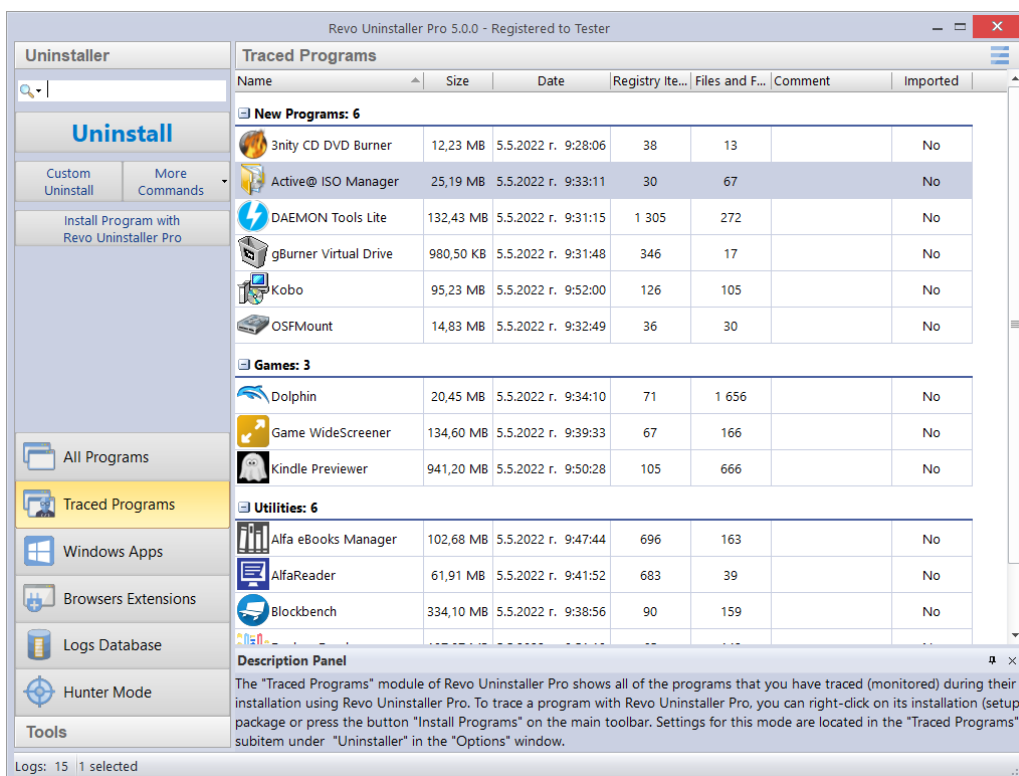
Revo Uninstaller Pro 5.0.0 - Registered to Tester

Uninstaller

Uninstall

Custom Uninstall

More Commands

Install Program with Revo Uninstaller Pro

All Programs

Traced Programs

Windows Apps

Browsers Extensions

Logs Database

Hunter Mode

Tools

Traced Programs

| Name | Size | Date | Registry Ite... | Files and F... | Comment | Imported |
|---|---|---|---|---|---|---|
| New Programs: 6 | | | | | | |
| 3nity CD DVD Burner | 12,23 MB | 5.5.2022 г. 9:28:06 | 38 | 13 | | No |
| Active@ ISO Manager | 25,19 MB | 5.5.2022 г. 9:33:11 | 30 | 67 | | No |
| DAEMON Tools Lite | 132,43 MB | 5.5.2022 г. 9:31:15 | 1 305 | 272 | | No |
| gBurner Virtual Drive | 980,50 KB | 5.5.2022 г. 9:31:48 | 346 | 17 | | No |
| Kobo | 95,23 MB | 5.5.2022 г. 9:52:00 | 126 | 105 | | No |
| OSFMount | 14,83 MB | 5.5.2022 г. 9:32:49 | 36 | 30 | | No |
| Games: 3 | | | | | | |
| Dolphin | 20,45 MB | 5.5.2022 г. 9:34:10 | 71 | 1 656 | | No |
| Game WideScreener | 134,60 MB | 5.5.2022 г. 9:39:33 | 67 | 166 | | No |
| Kindle Previewer | 941,20 MB | 5.5.2022 г. 9:50:28 | 105 | 666 | | No |
| Utilities: 6 | | | | | | |
| Alfa eBooks Manager | 102,68 MB | 5.5.2022 г. 9:47:44 | 696 | 163 | | No |
| AlfaReader | 61,91 MB | 5.5.2022 г. 9:41:52 | 683 | 39 | | No |
| Blockbench | 334,10 MB | 5.5.2022 г. 9:38:56 | 90 | 159 | | No |
| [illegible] | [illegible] | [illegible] | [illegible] | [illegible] | | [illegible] |

Description Panel

The "Traced Programs" module of Revo Uninstaller Pro shows all of the programs that you have traced (monitored) during their installation using Revo Uninstaller Pro. To trace a program with Revo Uninstaller Pro, you can right-click on its installation (setup package or press the button "Install Programs" on the main toolbar. Settings for this mode are located in the "Traced Programs" subitem under "Uninstaller" in the "Options" window.

Logs: 15 | 1 selected